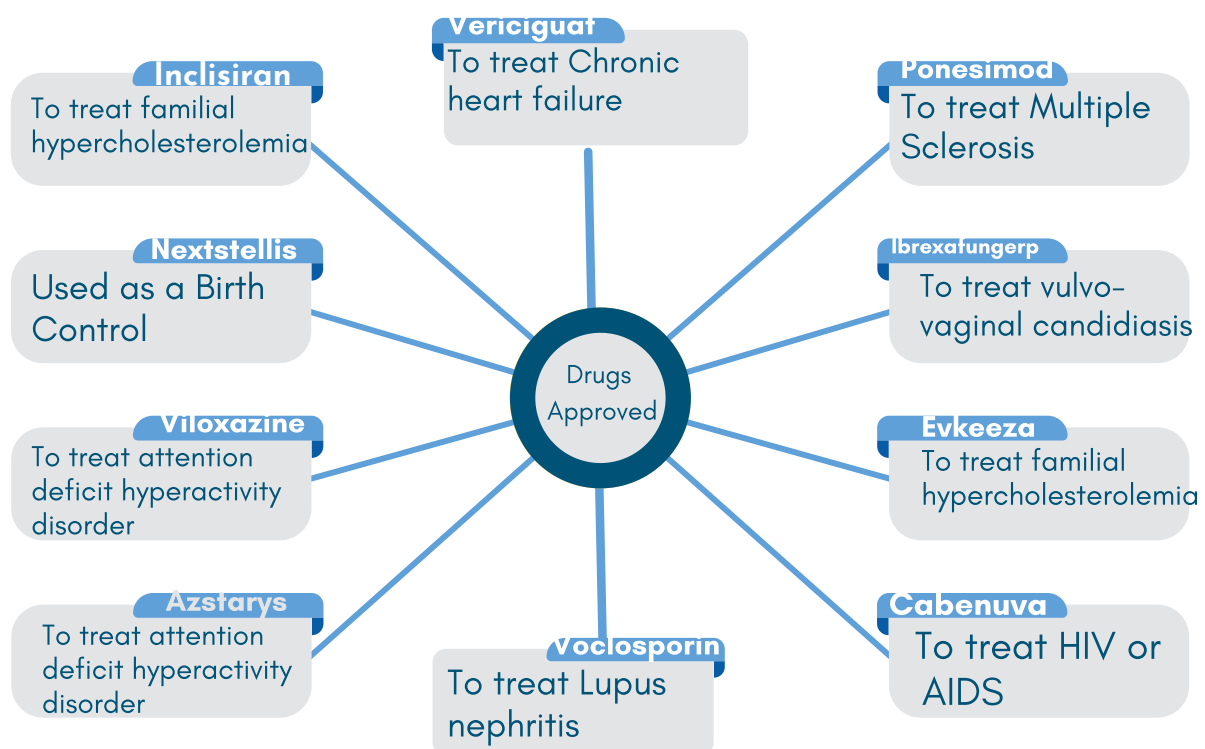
Vericiguat
To treat Chronic heart failure

Inclisiran
To treat familial hypercholesterolemia

Ponesimod
To treat Multiple Sclerosis

Nextstellis
Used as a Birth Control

Ibrexafungerp
To treat vulvovaginal candidiasis

Drugs Approved

Viloxazine
To treat attention deficit hyperactivity disorder

Evkeeza
To treat familial hypercholesterolemia

Azstarys
To treat attention deficit hyperactivity disorder

Voclosporin
To treat Lupus nephritis

Cabenuva
To treat HIV or AIDS